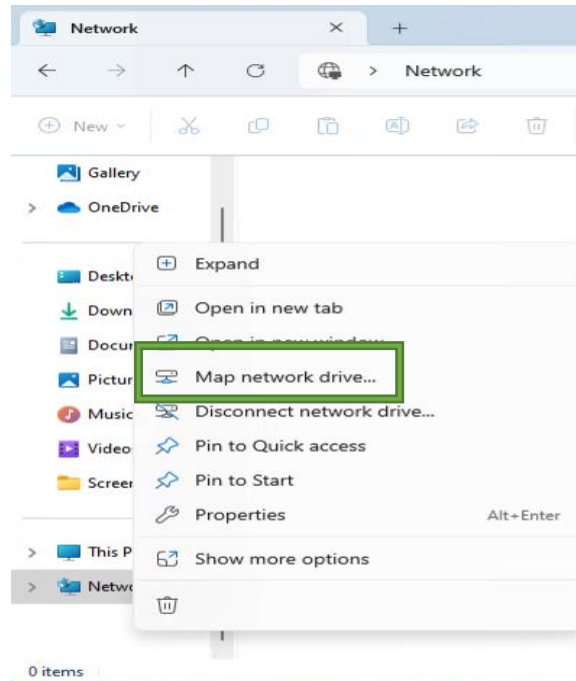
Network
×
+
Network
New
Gallery
OneDrive
Deskt
Down
Docu
Pictur
Music
Video
Screer
This P
Netwo
Expand
Open in new tab
Open in new window
Map network drive...
Disconnect network drive...
Pin to Quick access
Pin to Start
Properties
Alt+Enter
Show more options
0 items